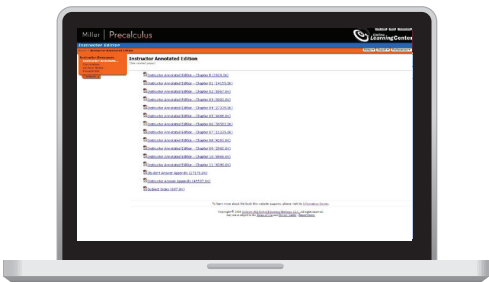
Miller | Precalculus

Instructor Edition

Instructor Annotated Edition

Instructor Annotated Edition - Chapter R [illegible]

Instructor Annotated Edition - Chapter 01 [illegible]

Instructor Annotated Edition - Chapter 02 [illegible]

Instructor Annotated Edition - Chapter 03 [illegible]

Instructor Annotated Edition - Chapter 04 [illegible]

Instructor Annotated Edition - Chapter 05 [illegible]

Instructor Annotated Edition - Chapter 06 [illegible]

Instructor Annotated Edition - Chapter 07 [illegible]

Instructor Annotated Edition - Chapter 08 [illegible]

Instructor Annotated Edition - Chapter 09 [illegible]

Instructor Annotated Edition - Chapter 10 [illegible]

Instructor Annotated Edition - Chapter 11 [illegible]

Student Answer Appendix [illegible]

Instructor Answer Appendix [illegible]

Subject Index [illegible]

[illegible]

Copyright © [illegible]